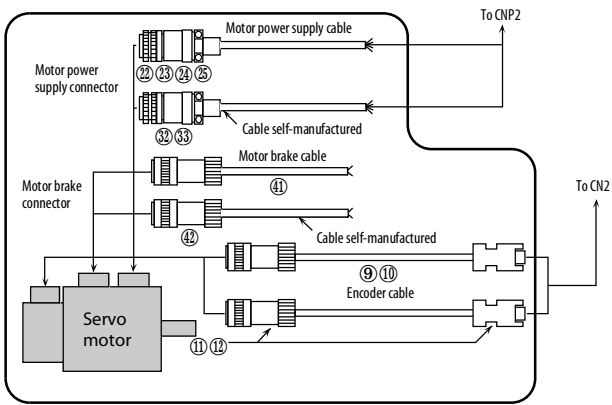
Motor power supply cable

To CNP2

㉒㉓㉔㉕

Motor power supply connector

㉜㉝

Cable self-manufactured

Motor brake cable

㊶

Motor brake connector

To CN2

㊷

Cable self-manufactured

⑨⑩

Encoder cable

Servo motor

⑪⑫